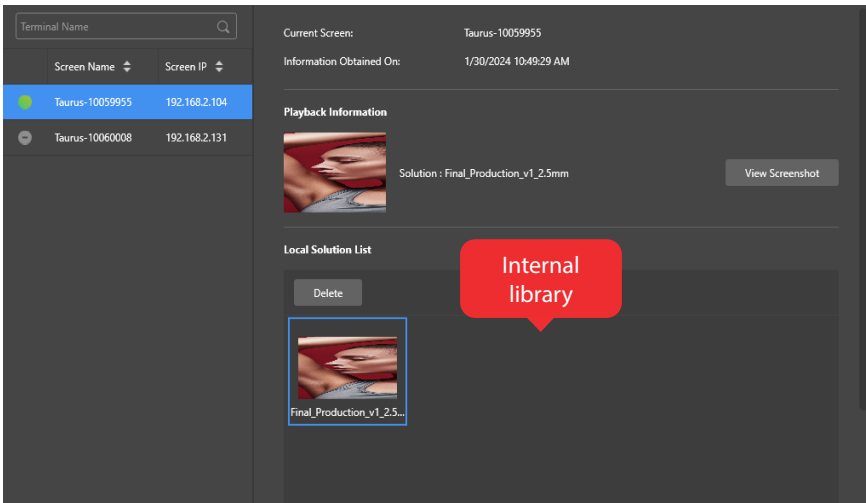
Terminal Name

| Screen Name | Screen IP |
|---|---|
| Taurus-10059955 | 192.168.2.104 |
| Taurus-10060008 | 192.168.2.131 |

Current Screen: Taurus-10059955

Information Obtained On: 1/30/2024 10:49:29 AM

Playback Information

Solution : Final_Production_v1_2.5mm

View Screenshot

Local Solution List

Internal library

Delete

Final_Production_v1_2.5...